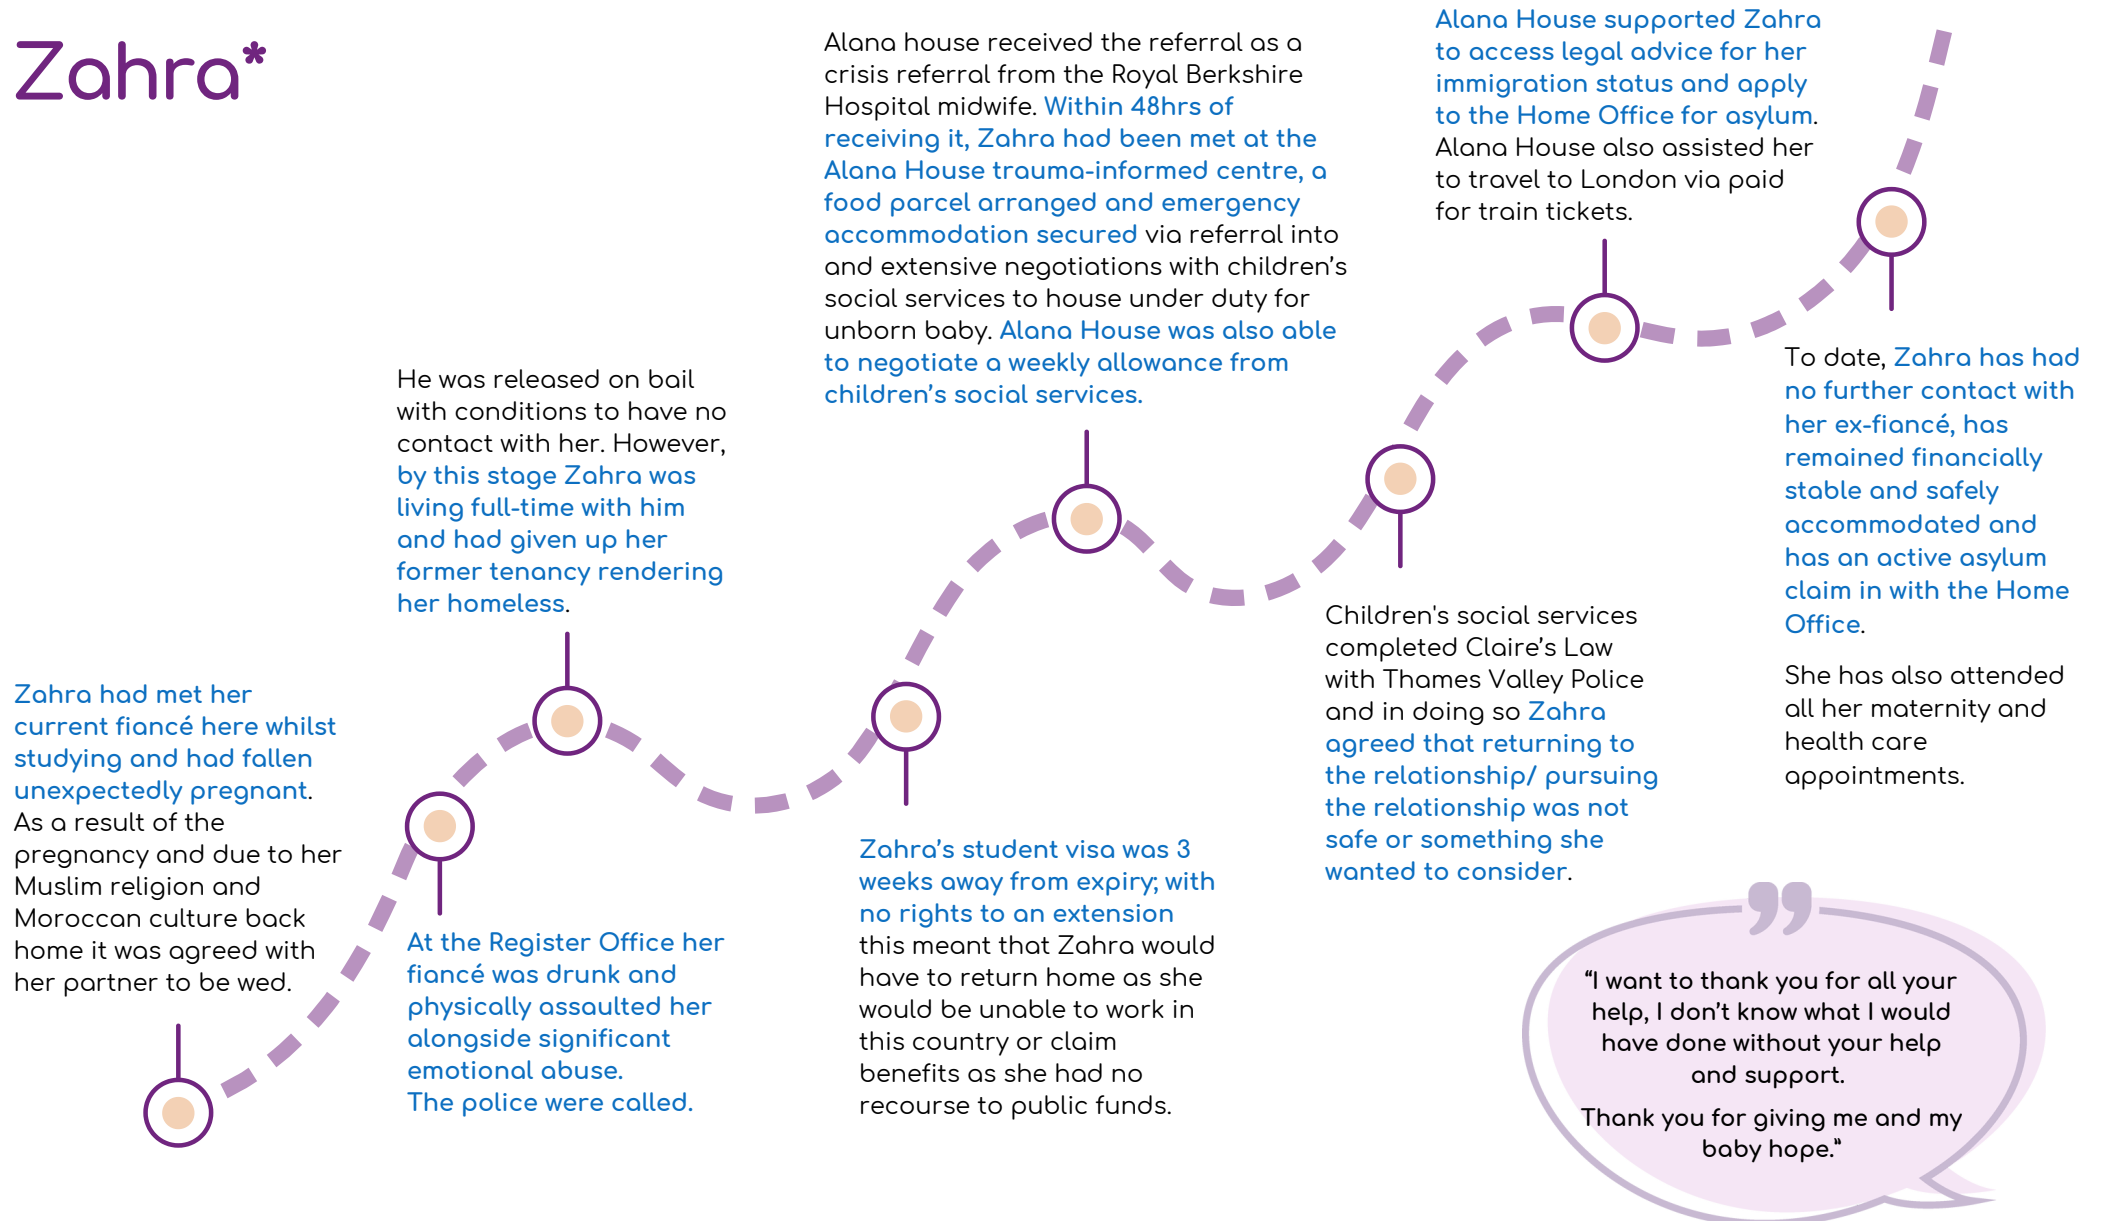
Zahra*

Zahra had met her current fiancé here whilst studying and had fallen unexpectedly pregnant. As a result of the pregnancy and due to her Muslim religion and Moroccan culture back home it was agreed with her partner to be wed.

At the Register Office her fiancé was drunk and physically assaulted her alongside significant emotional abuse. The police were called.

He was released on bail with conditions to have no contact with her. However, by this stage Zahra was living full-time with him and had given up her former tenancy rendering her homeless.

Zahra's student visa was 3 weeks away from expiry; with no rights to an extension this meant that Zahra would have to return home as she would be unable to work in this country or claim benefits as she had no recourse to public funds.

Alana house received the referral as a crisis referral from the Royal Berkshire Hospital midwife. Within 48hrs of receiving it, Zahra had been met at the Alana House trauma-informed centre, a food parcel arranged and emergency accommodation secured via referral into and extensive negotiations with children's social services to house under duty for unborn baby. Alana House was also able to negotiate a weekly allowance from children's social services.

Children's social services completed Claire's Law with Thames Valley Police and in doing so Zahra agreed that returning to the relationship/ pursuing the relationship was not safe or something she wanted to consider.

Alana House supported Zahra to access legal advice for her immigration status and apply to the Home Office for asylum. Alana House also assisted her to travel to London via paid for train tickets.

To date, Zahra has had no further contact with her ex-fiancé, has remained financially stable and safely accommodated and has an active asylum claim in with the Home Office.

She has also attended all her maternity and health care appointments.

"I want to thank you for all your help, I don't know what I would have done without your help and support.

Thank you for giving me and my baby hope."